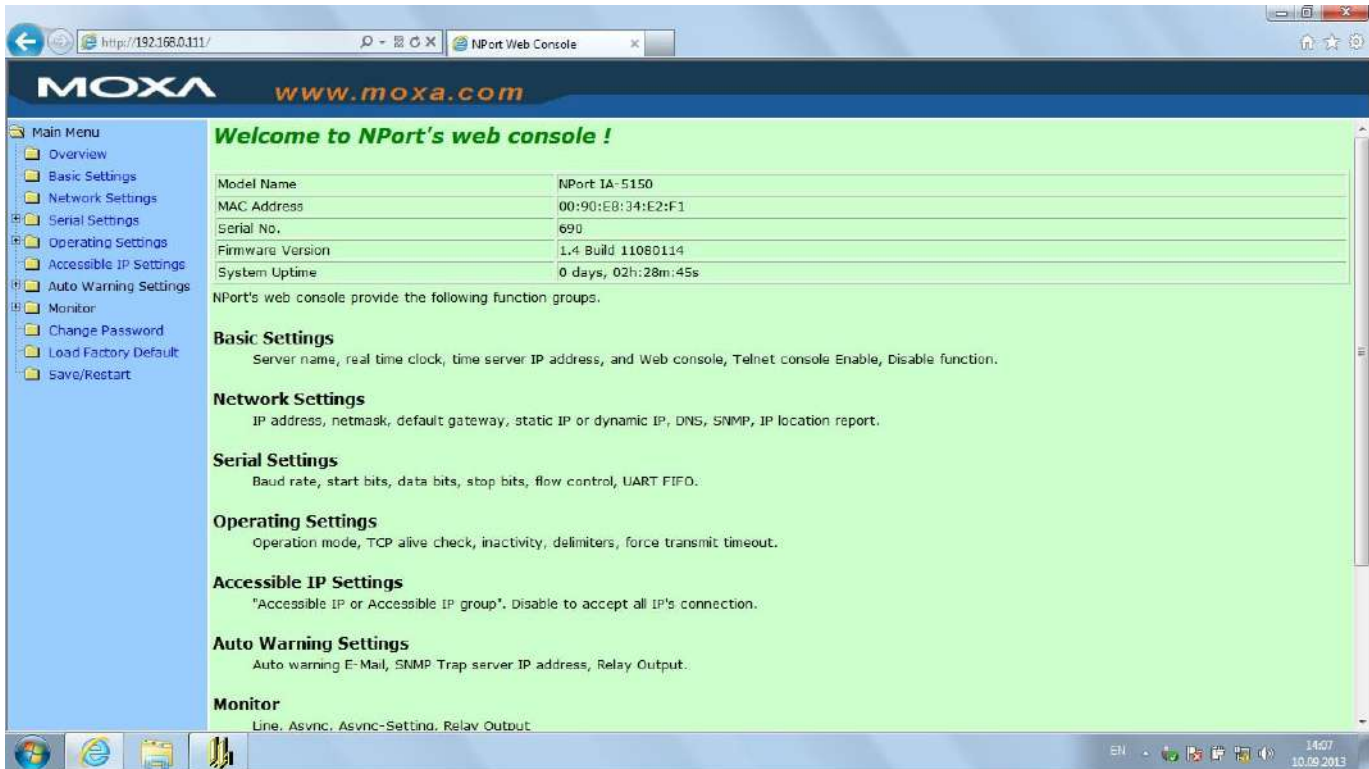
http://192.168.0.111/

NPort Web Console

MOXA www.moxa.com

Main Menu
Overview
Basic Settings
Network Settings
Serial Settings
Operating Settings
Accessible IP Settings
Auto Warning Settings
Monitor
Change Password
Load Factory Default
Save/Restart

Welcome to NPort's web console !

| Model Name | NPort IA-5150 |
|---|---|
| MAC Address | 00:90:E8:34:E2:F1 |
| Serial No. | 690 |
| Firmware Version | 1.4 Build 11080114 |
| System Uptime | 0 days, 02h:28m:45s |

NPort's web console provide the following function groups.

Basic Settings
Server name, real time clock, time server IP address, and Web console, Telnet console Enable, Disable function.

Network Settings
IP address, netmask, default gateway, static IP or dynamic IP, DNS, SNMP, IP location report.

Serial Settings
Baud rate, start bits, data bits, stop bits, flow control, UART FIFO.

Operating Settings
Operation mode, TCP alive check, inactivity, delimiters, force transmit timeout.

Accessible IP Settings
"Accessible IP or Accessible IP group". Disable to accept all IP's connection.

Auto Warning Settings
Auto warning E-Mail, SNMP Trap server IP address, Relay Output.

Monitor
Line, Async, Async-Setting, Relay Output

EN 14:07 10.09.2013